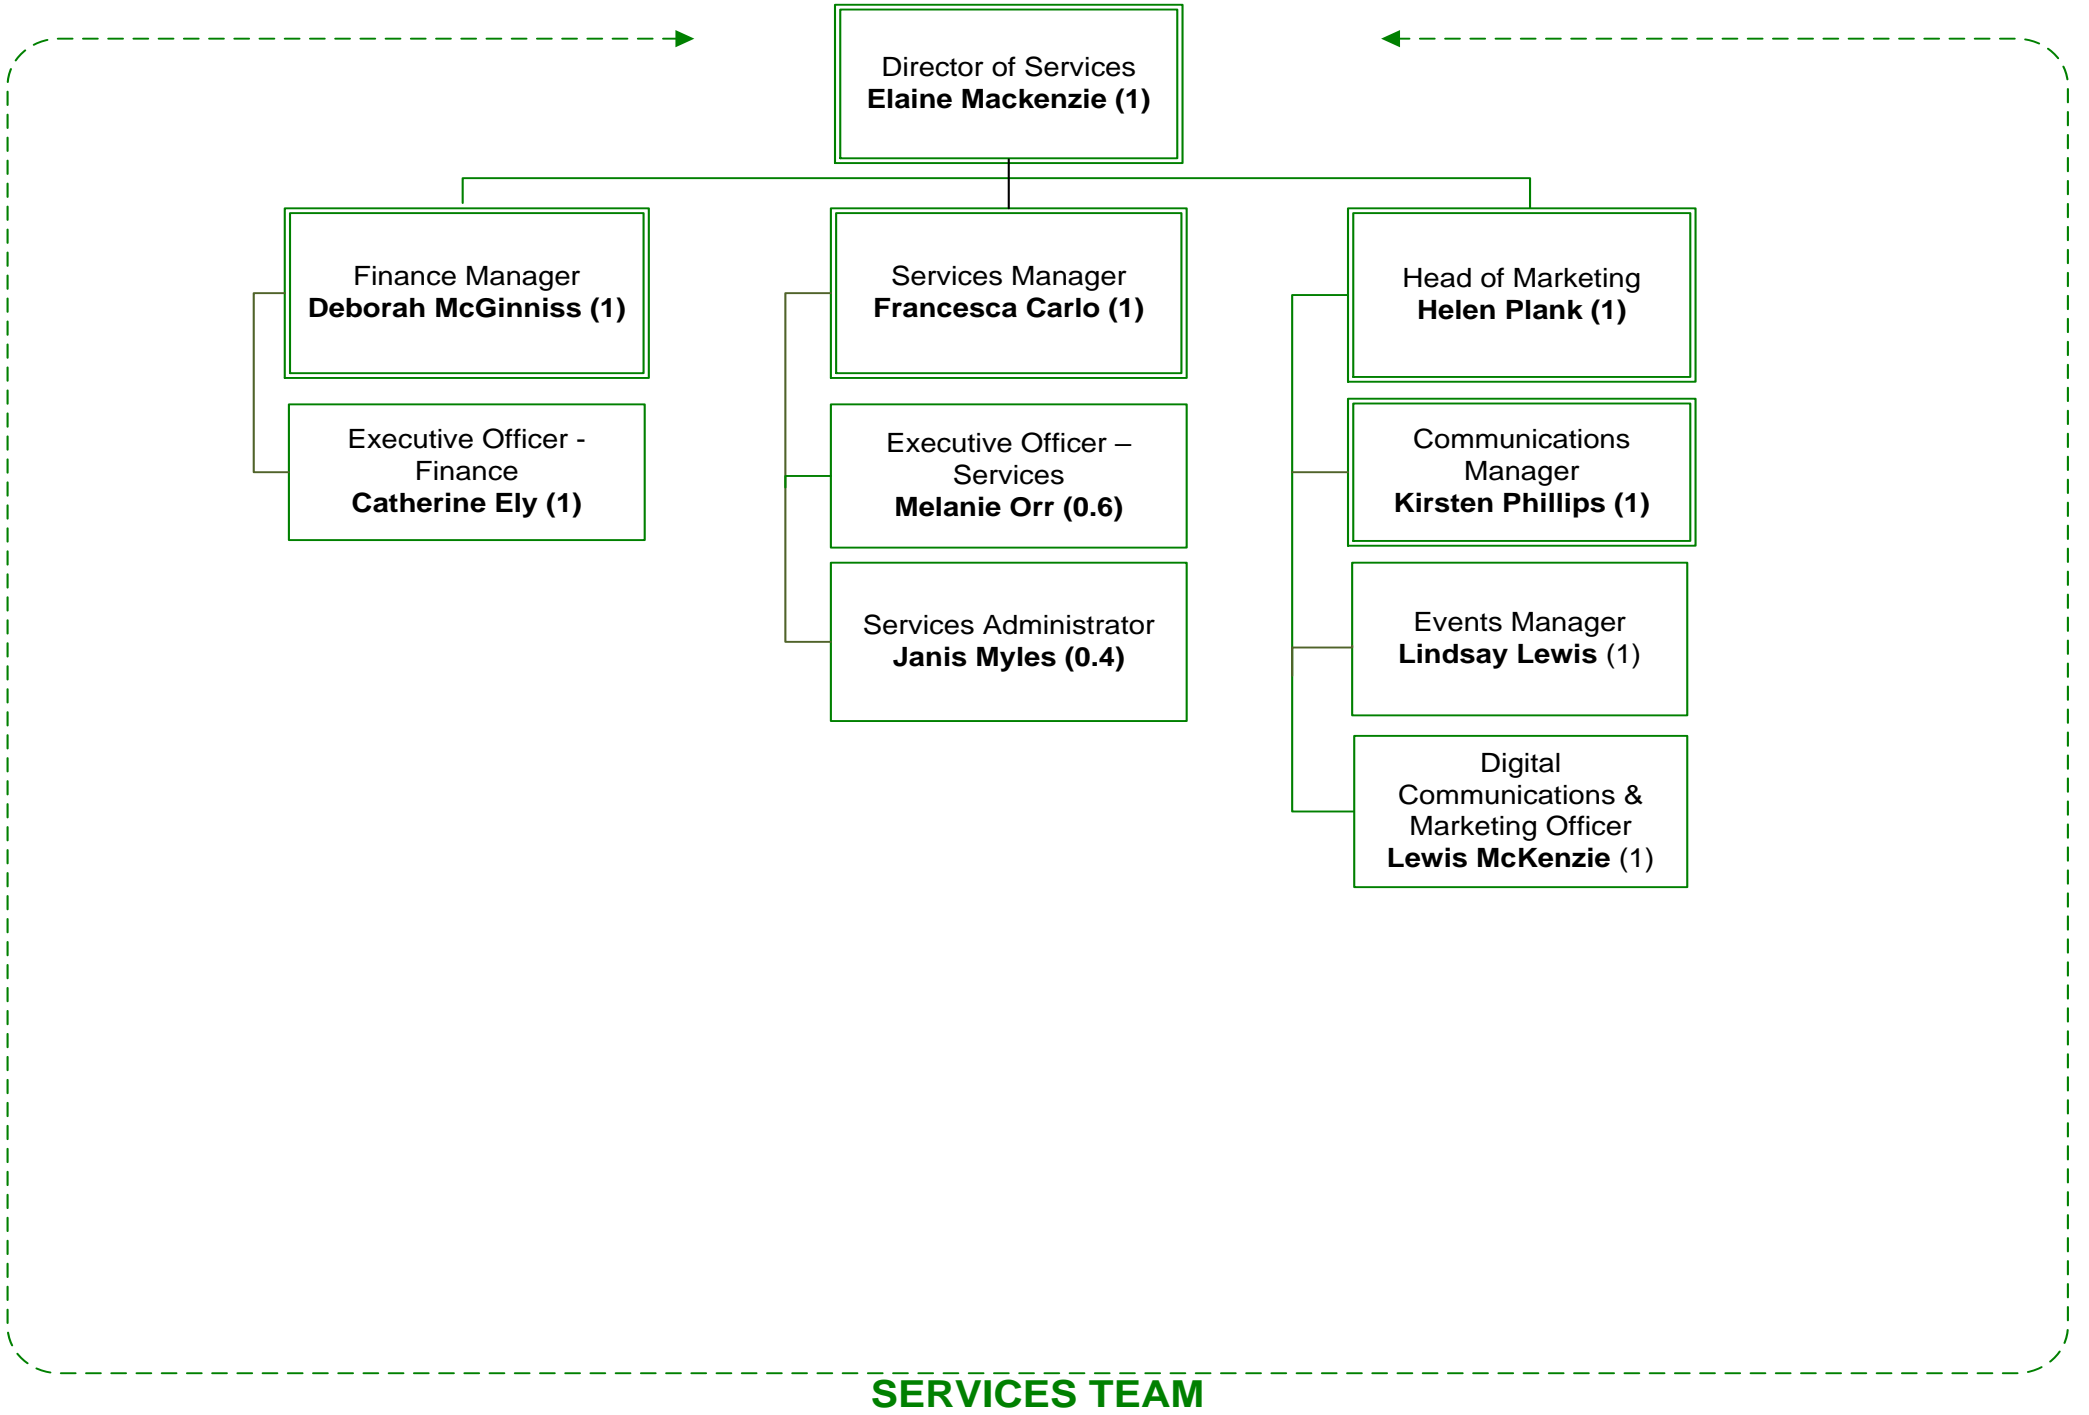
Director of Services
**Elaine Mackenzie (1)**

Finance Manager
**Deborah McGinniss (1)**

Executive Officer - Finance
**Catherine Ely (1)**

Services Manager
**Francesca Carlo (1)**

Executive Officer – Services
**Melanie Orr (0.6)**

Services Administrator
**Janis Myles (0.4)**

Head of Marketing
**Helen Plank (1)**

Communications Manager
**Kirsten Phillips (1)**

Events Manager
**Lindsay Lewis** (1)

Digital Communications & Marketing Officer
**Lewis McKenzie** (1)

SERVICES TEAM